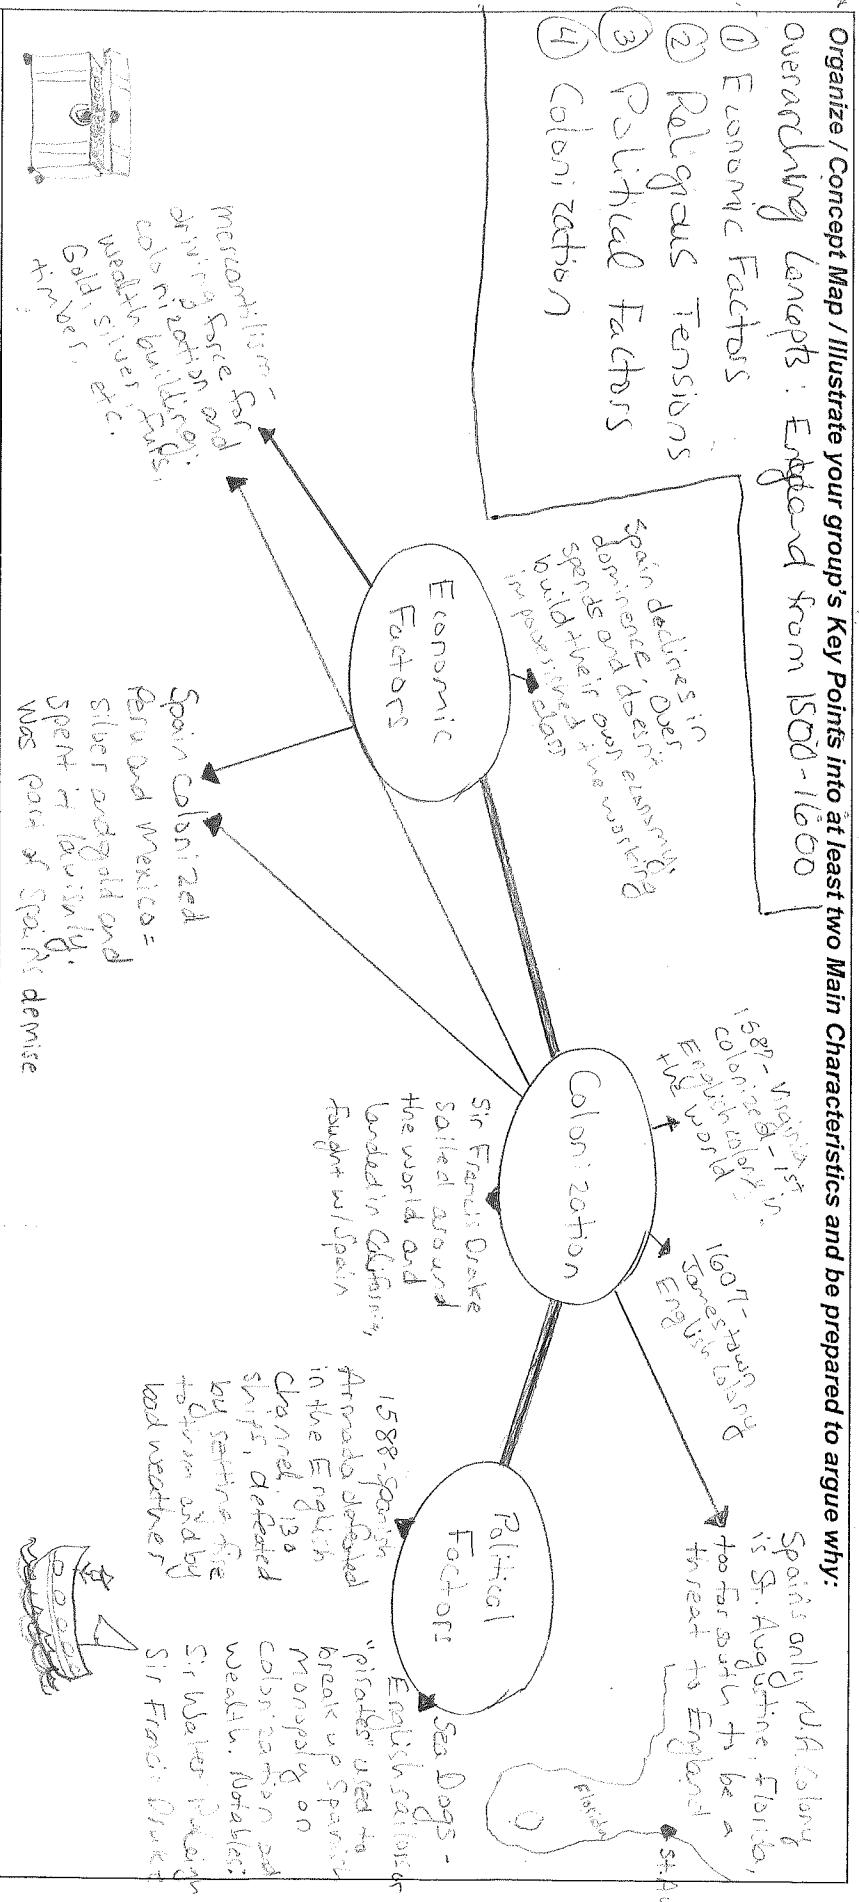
Organize / Concept Map / Illustrate your group's Key Points into at least two Main Characteristics and be prepared to argue why:

overarching concepts: England from 1500-1600
① Economic Factors
② Religious Tensions
③ Political Factors
④ Colonization

Economic Factors

mercantilism - driving force for colonization and wealth building; Gold, silver, furs, timber, etc.

Spain declines in dominance; Over spends and doesn't build their own economy; impoverished the working class

Spain Colonized Peru and Mexico = silver and gold and spent it lavishly; Was part of Spain's demise

Colonization

1587 - Virginia - 1st colonized English colony in the world

1607 - Jamestown colony English

Sir Francis Drake sailed around the world and landed in California; fought w/ Spain

Spain's only N.A. colony is St. Augustine, Florida, too far south to be a threat to England

Florida

St. Au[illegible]

Political Factors

1588 - Spanish Armada defeated in the English channel, 130 ships, defeated by setting fire to them and by bad weather

Sea Dogs - English sailors "pirates" used to break up Spain's Monopoly on colonization and wealth. Notables: Sir Walter Raleigh, Sir Francis Drake